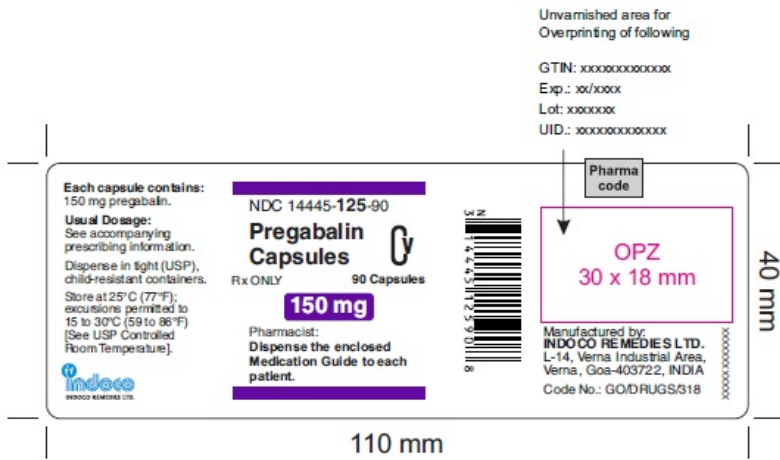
Unvarnished area for Overprinting of following

GTIN: xxxxxxxxxxxxx
Exp.: xx/xxxx
Lot: xxxxxxx
UID.: xxxxxxxxxxxxx

Each capsule contains:
150 mg pregabalin.

Usual Dosage:
See accompanying prescribing information.

Dispense in tight (USP), child-resistant containers.

Store at 25°C (77°F); excursions permitted to 15 to 30°C (59 to 86°F) [See USP Controlled Room Temperature].

Indoco
INDOCO REMEDIES LTD.

NDC 14445-125-90

Pregabalin Capsules

CV

Rx ONLY

90 Capsules

150 mg

Pharmacist:
Dispense the enclosed Medication Guide to each patient.

N 3 14445 12590 8

Pharma code

OPZ
30 x 18 mm

Manufactured by:
INDOCO REMEDIES LTD.
L-14, Verna Industrial Area, Verna, Goa-403722, INDIA
Code No.: GO/DRUGS/318

xxxxxxxxx

40 mm

110 mm